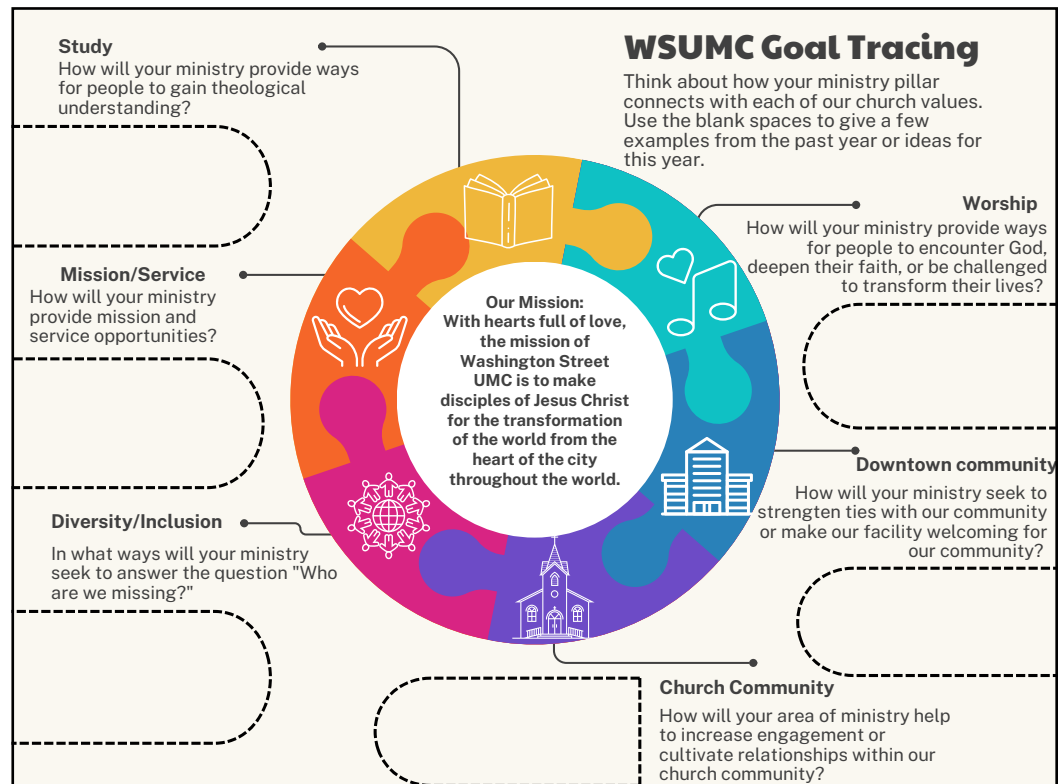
WSUMC Goal Tracing

Think about how your ministry pillar connects with each of our church values. Use the blank spaces to give a few examples from the past year or ideas for this year.

Study
How will your ministry provide ways for people to gain theological understanding?

Worship
How will your ministry provide ways for people to encounter God, deepen their faith, or be challenged to transform their lives?

Mission/Service
How will your ministry provide mission and service opportunities?

Our Mission:
With hearts full of love, the mission of Washington Street UMC is to make disciples of Jesus Christ for the transformation of the world from the heart of the city throughout the world.

Downtown community
How will your ministry seek to strengten ties with our community or make our facility welcoming for our community?

Diversity/Inclusion
In what ways will your ministry seek to answer the question "Who are we missing?"

Church Community
How will your area of ministry help to increase engagement or cultivate relationships within our church community?